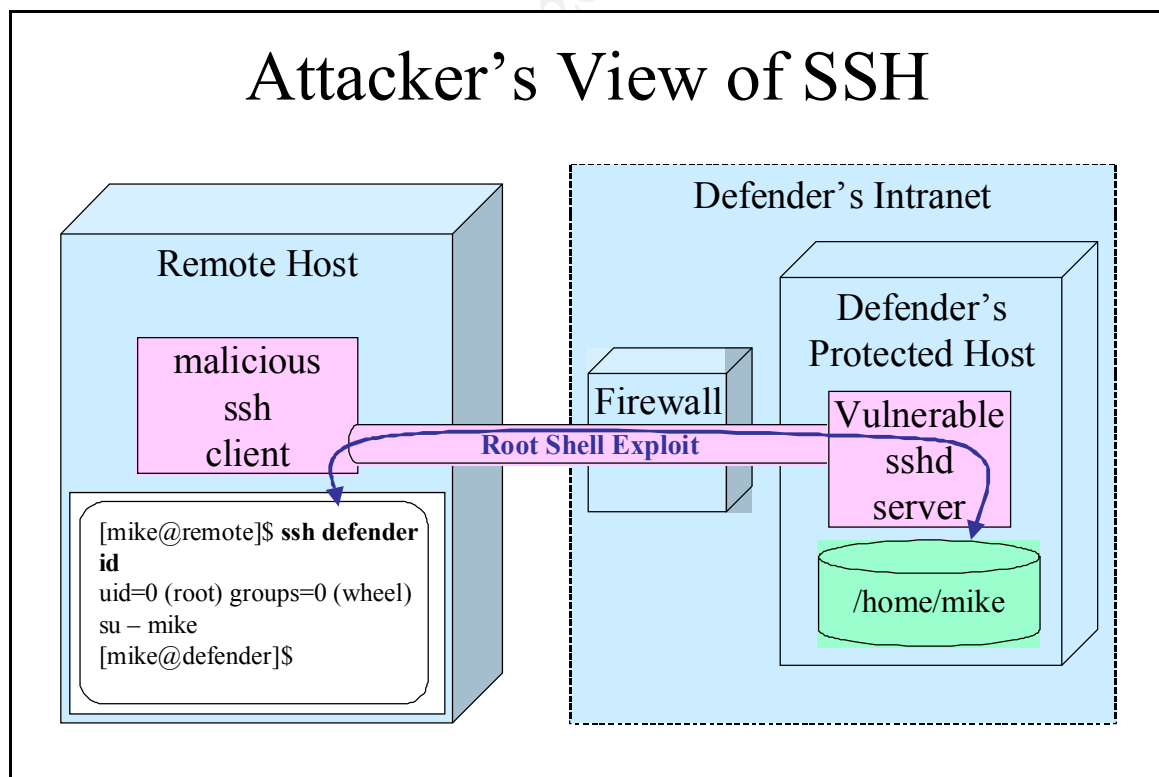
Attacker's View of SSH

Remote Host

malicious ssh client

[mike@remote]$ **ssh defender**
**id**
uid=0 (root) groups=0 (wheel)
su – mike
[mike@defender]$

Defender's Intranet

Firewall

Root Shell Exploit

Defender's Protected Host

Vulnerable sshd server

/home/mike